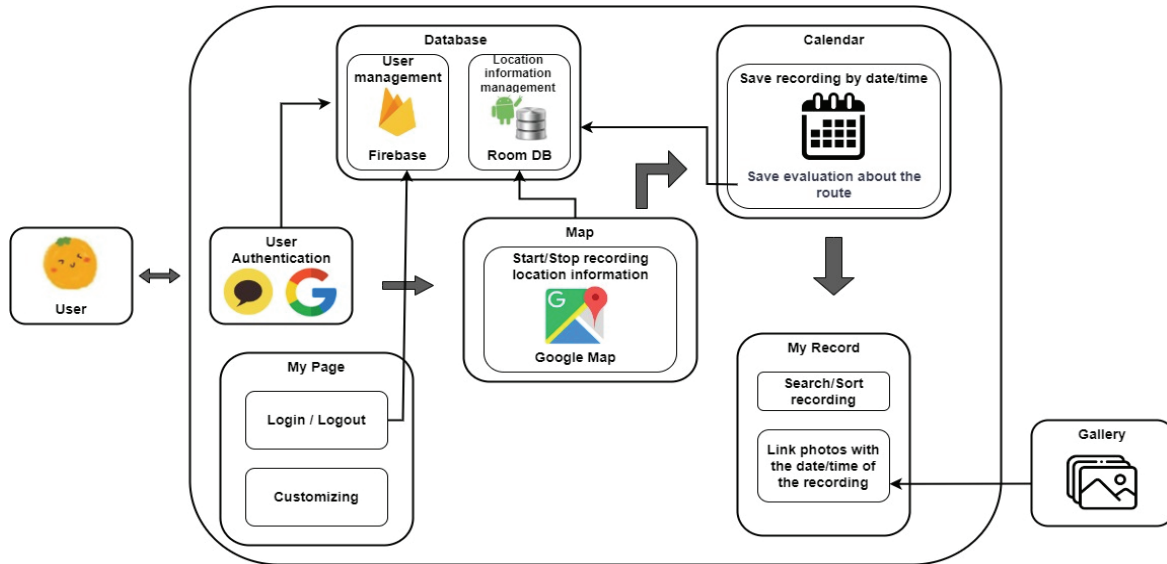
Database

User management

Firebase

Location information management

Room DB

Calendar

Save recording by date/time

Save evaluation about the route

User

User Authentication

Map

Start/Stop recording location information

Google Map

My Page

Login / Logout

Customizing

My Record

Search/Sort recording

Link photos with the date/time of the recording

Gallery